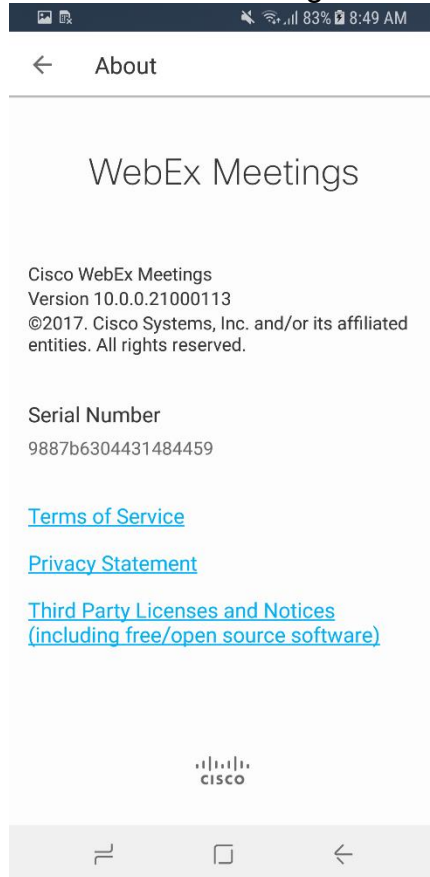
83% 8:49 AM

About

WebEx Meetings

Cisco WebEx Meetings
Version 10.0.0.21000113
©2017. Cisco Systems, Inc. and/or its affiliated entities. All rights reserved.

Serial Number
9887b6304431484459

Terms of Service

Privacy Statement

Third Party Licenses and Notices (including free/open source software)

cisco